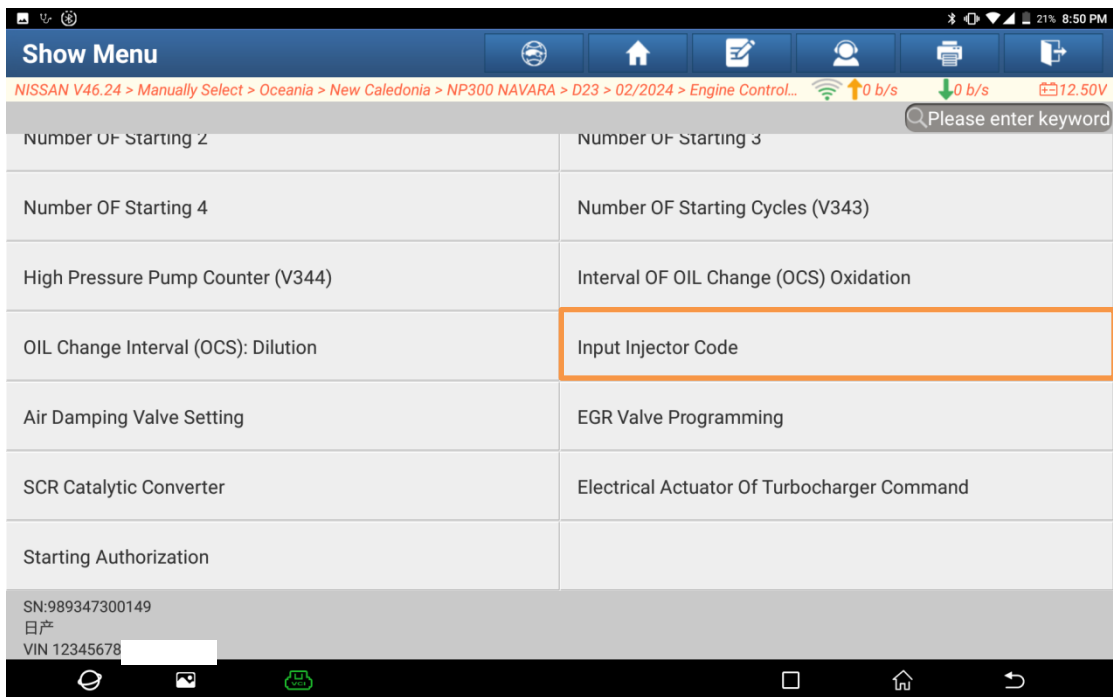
21% 8:50 PM

Show Menu

NISSAN V46.24 > Manually Select > Oceania > New Caledonia > NP300 NAVARA > D23 > 02/2024 > Engine Control... 0 b/s 0 b/s 12.50V

Please enter keyword

| | |
|---|---|
| Number OF Starting 2 | Number OF Starting 3 |
| Number OF Starting 4 | Number OF Starting Cycles (V343) |
| High Pressure Pump Counter (V344) | Interval OF OIL Change (OCS) Oxidation |
| OIL Change Interval (OCS): Dilution | Input Injector Code |
| Air Damping Valve Setting | EGR Valve Programming |
| SCR Catalytic Converter | Electrical Actuator Of Turbocharger Command |
| Starting Authorization | |

SN:989347300149
日产
VIN 12345678

VCI